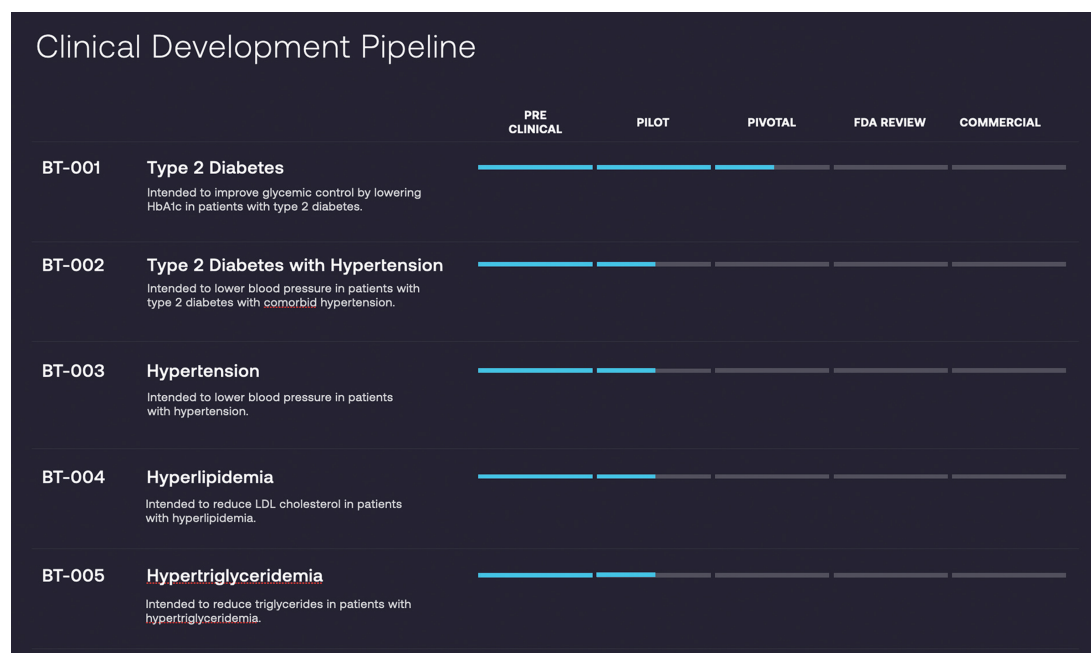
Clinical Development Pipeline

| | | PRE CLINICAL | PILOT | PIVOTAL | FDA REVIEW | COMMERCIAL |
|---|---|---|---|---|---|---|
| BT-001 | Type 2 Diabetes<br>Intended to improve glycemic control by lowering HbA1c in patients with type 2 diabetes. | | | | | |
| BT-002 | Type 2 Diabetes with Hypertension<br>Intended to lower blood pressure in patients with type 2 diabetes with comorbid hypertension. | | | | | |
| BT-003 | Hypertension<br>Intended to lower blood pressure in patients with hypertension. | | | | | |
| BT-004 | Hyperlipidemia<br>Intended to reduce LDL cholesterol in patients with hyperlipidemia. | | | | | |
| BT-005 | Hypertriglyceridemia<br>Intended to reduce triglycerides in patients with hypertriglyceridemia. | | | | | |